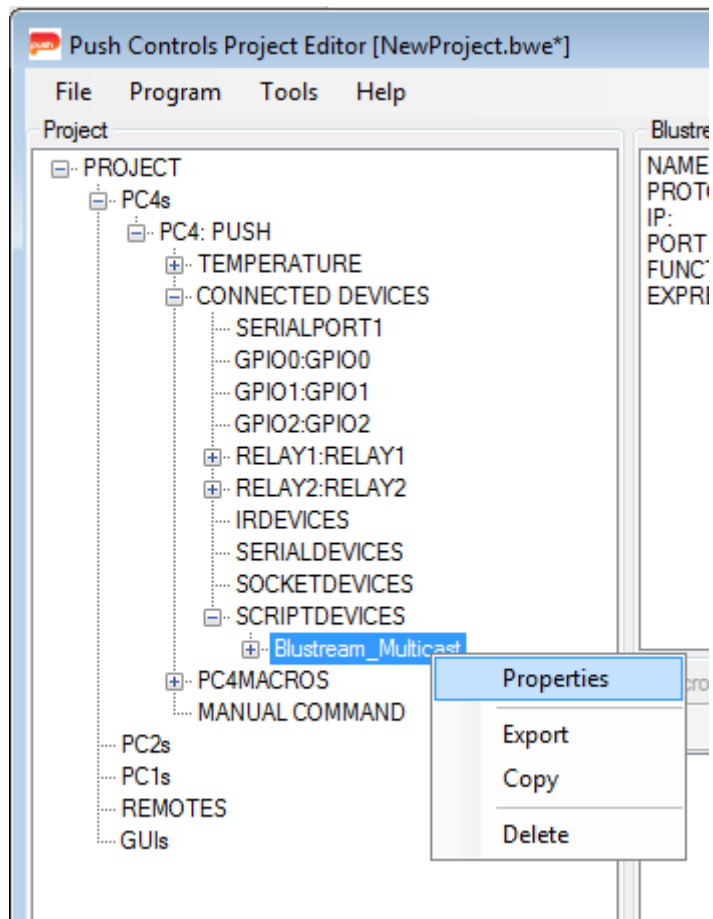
push Push Controls Project Editor [NewProject.bwe*]

File Program Tools Help

Project

PROJECT
PC4s
PC4: PUSH
TEMPERATURE
CONNECTED DEVICES
SERIALPORT1
GPIO0:GPIO0
GPIO1:GPIO1
GPIO2:GPIO2
RELAY1:RELAY1
RELAY2:RELAY2
IRDEVICES
SERIALDEVICES
SOCKETDEVICES
SCRIPTDEVICES
Blustream_Multicast
PC4MACROS
MANUAL COMMAND
PC2s
PC1s
REMOTES
GUIs

Properties
Export
Copy
Delete

Blustre
NAME
PROTO
IP:
PORT
FUNCT
EXPRE
cro